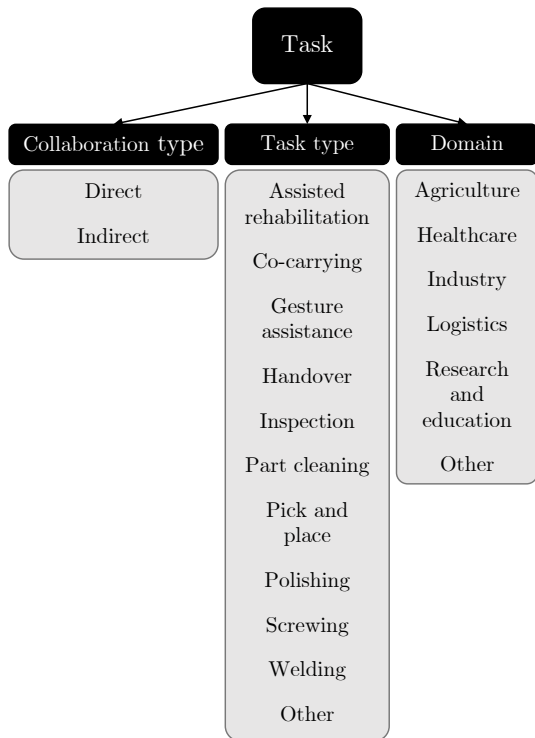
Task

Collaboration type

Direct

Indirect

Task type

Assisted rehabilitation

Co-carrying

Gesture assistance

Handover

Inspection

Part cleaning

Pick and place

Polishing

Screwing

Welding

Other

Domain

Agriculture

Healthcare

Industry

Logistics

Research and education

Other